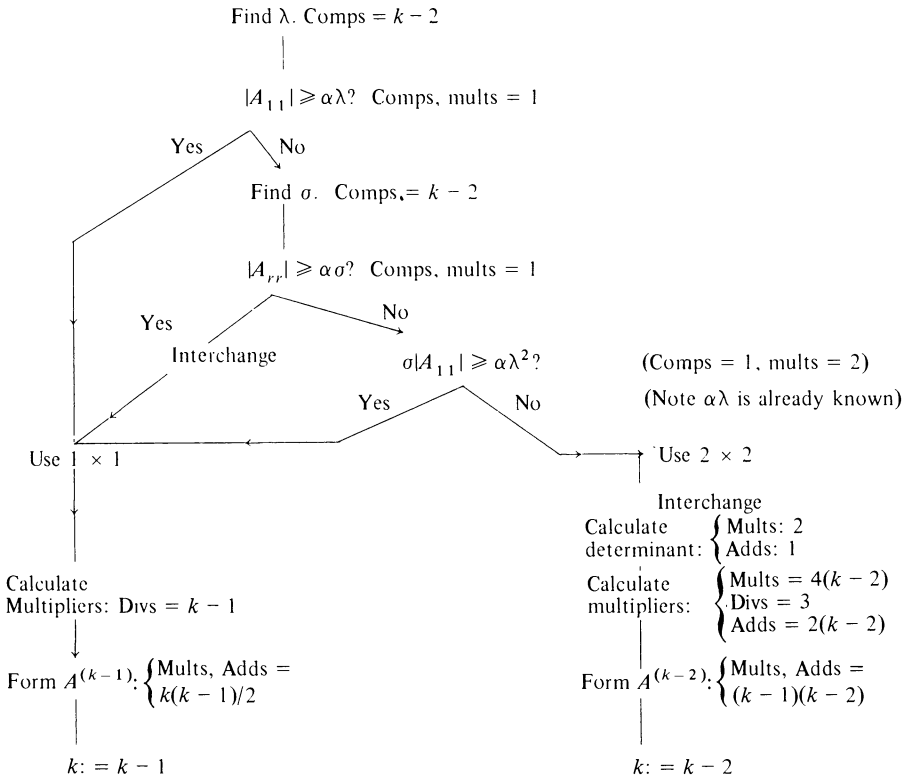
Find $\lambda$. Comps $= k - 2$

$|A_{11}| \geqslant \alpha\lambda$? Comps, mults $= 1$

Yes

No

Find $\sigma$. Comps $= k - 2$

$|A_{rr}| \geqslant \alpha\sigma$? Comps, mults $= 1$

Yes

No

Interchange

$\sigma|A_{11}| \geqslant \alpha\lambda^2$?

(Comps = 1, mults = 2)

(Note $\alpha\lambda$ is already known)

Yes

No

Use $1 \times 1$

Use $2 \times 2$

Interchange

Calculate determinant: $\begin{cases}\text{Mults: } 2\\ \text{Adds: } 1\end{cases}$

Calculate multipliers: $\begin{cases}\text{Mults} = 4(k-2)\\ \text{Divs} = 3\\ \text{Adds} = 2(k-2)\end{cases}$

Calculate Multipliers: Divs $= k - 1$

Form $A^{(k-1)}$: $\begin{cases}\text{Mults, Adds} =\\ k(k-1)/2\end{cases}$

Form $A^{(k-2)}$: $\begin{cases}\text{Mults, Adds} =\\ (k-1)(k-2)\end{cases}$

$k := k - 1$

$k := k - 2$